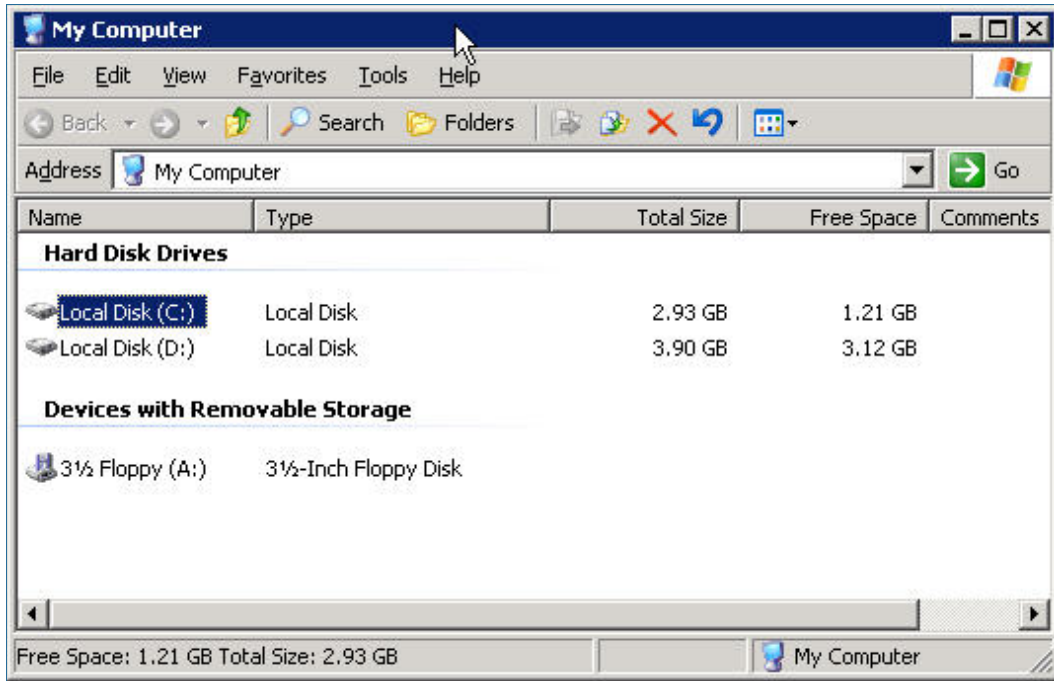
My Computer

File Edit View Favorites Tools Help

Back Search Folders

Address My Computer Go

| Name | Type | Total Size | Free Space | Comments |
|---|---|---|---|---|
| **Hard Disk Drives** | | | | |
| Local Disk (C:) | Local Disk | 2.93 GB | 1.21 GB | |
| Local Disk (D:) | Local Disk | 3.90 GB | 3.12 GB | |
| **Devices with Removable Storage** | | | | |
| 3½ Floppy (A:) | 3½-Inch Floppy Disk | | | |

Free Space: 1.21 GB Total Size: 2.93 GB My Computer